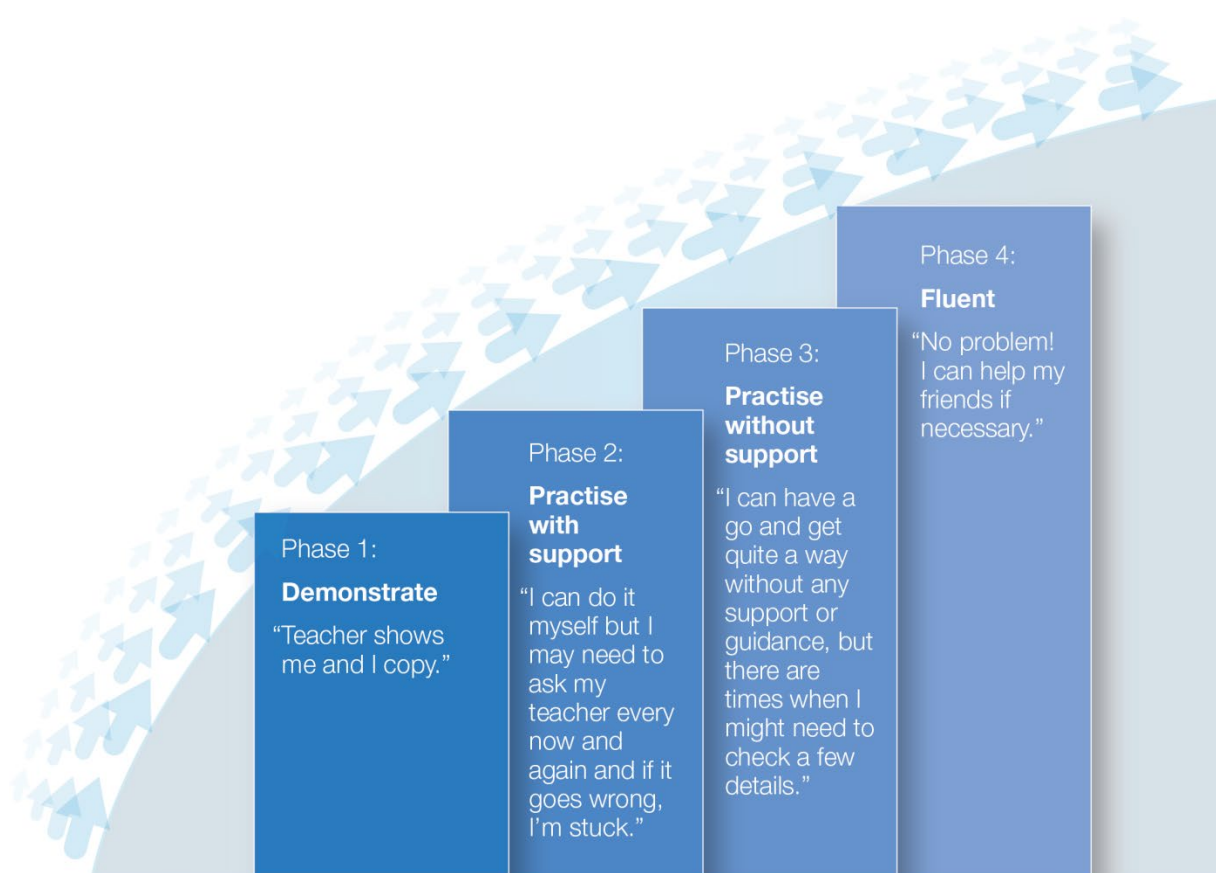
Phase 1:

**Demonstrate**

"Teacher shows me and I copy."

Phase 2:

**Practise with support**

"I can do it myself but I may need to ask my teacher every now and again and if it goes wrong, I'm stuck."

Phase 3:

**Practise without support**

"I can have a go and get quite a way without any support or guidance, but there are times when I might need to check a few details."

Phase 4:

**Fluent**

"No problem! I can help my friends if necessary."